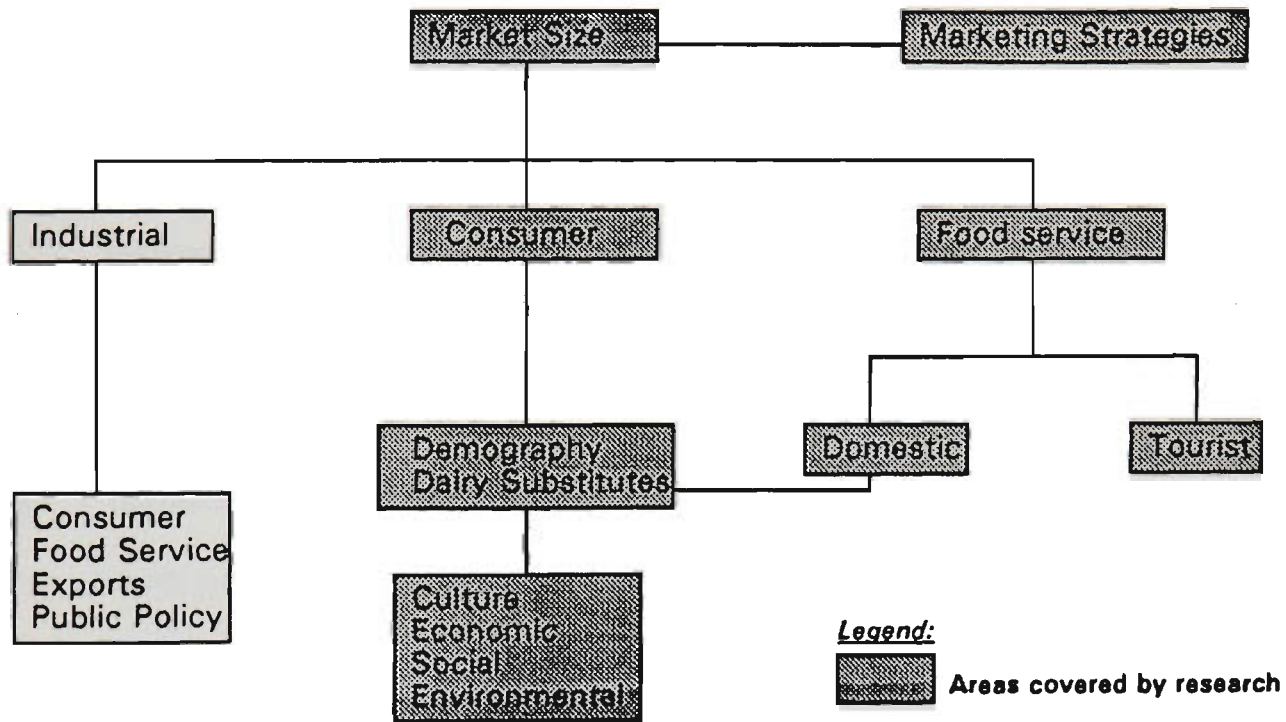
Market Size

Marketing Strategies

Industrial

Consumer

Food service

Domestic

Tourist

Demography
Dairy Substitutes

Consumer
Food Service
Exports
Public Policy

Culture
Economic
Social
Environmental

Legend:

Areas covered by research